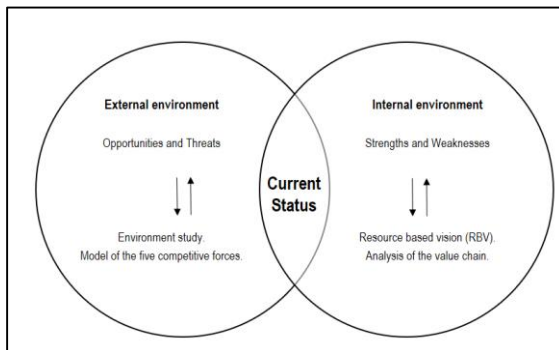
External environment

Opportunities and Threats

Environment study.
Model of the five competitive forces.

Current Status

Internal environment

Strengths and Weaknesses

Resource based vision (RBV).
Analysis of the value chain.